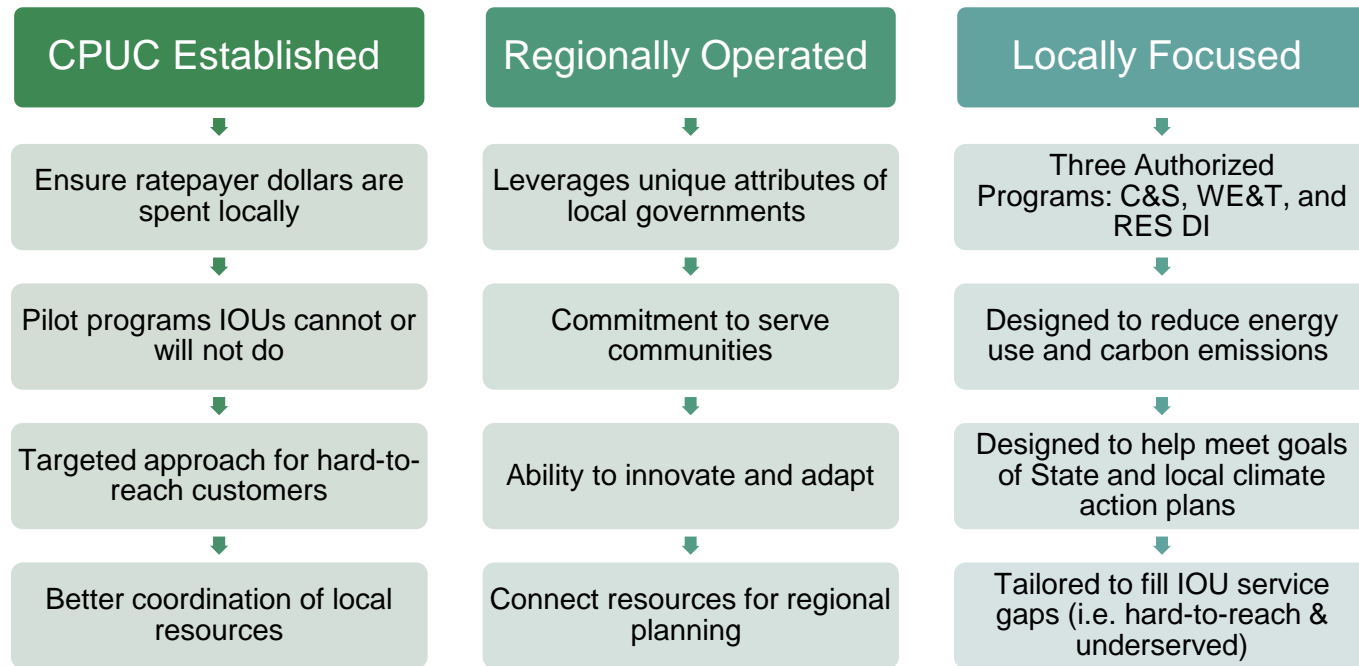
CPUC Established

Ensure ratepayer dollars are spent locally

Pilot programs IOUs cannot or will not do

Targeted approach for hard-to-reach customers

Better coordination of local resources

Regionally Operated

Leverages unique attributes of local governments

Commitment to serve communities

Ability to innovate and adapt

Connect resources for regional planning

Locally Focused

Three Authorized Programs: C&S, WE&T, and RES DI

Designed to reduce energy use and carbon emissions

Designed to help meet goals of State and local climate action plans

Tailored to fill IOU service gaps (i.e. hard-to-reach & underserved)